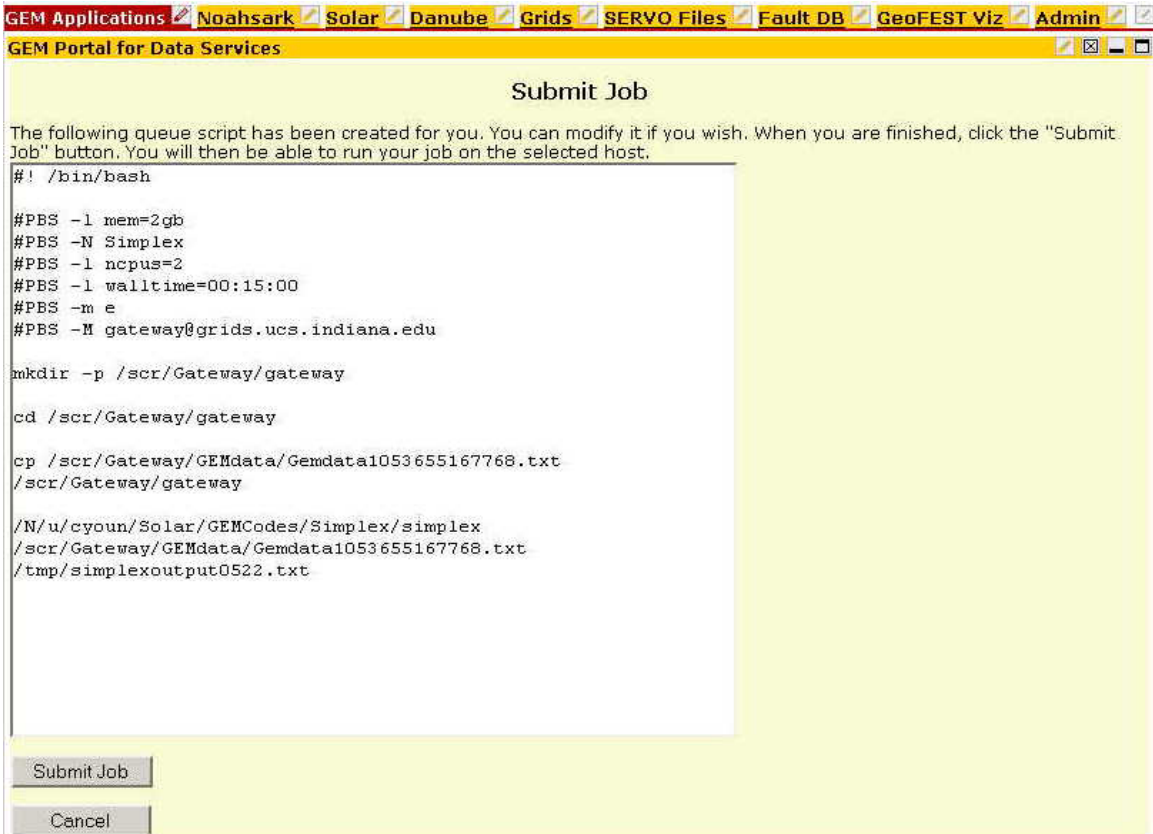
GEM Applications Noahsark Solar Danube Grids SERVO Files Fault DB GeoFEST Viz Admin

GEM Portal for Data Services

Submit Job

The following queue script has been created for you. You can modify it if you wish. When you are finished, click the "Submit Job" button. You will then be able to run your job on the selected host.

#! /bin/bash

#PBS -l mem=2gb
#PBS -N Simplex
#PBS -l ncpus=2
#PBS -l walltime=00:15:00
#PBS -m e
#PBS -M gateway@grids.ucs.indiana.edu

mkdir -p /scr/Gateway/gateway

cd /scr/Gateway/gateway

cp /scr/Gateway/GEMdata/Gemdata1053655167768.txt
/scr/Gateway/gateway

/N/u/cyoun/Solar/GEMCodes/Simplex/simplex
/scr/Gateway/GEMdata/Gemdata1053655167768.txt
/tmp/simplexoutput0522.txt

Submit Job

Cancel